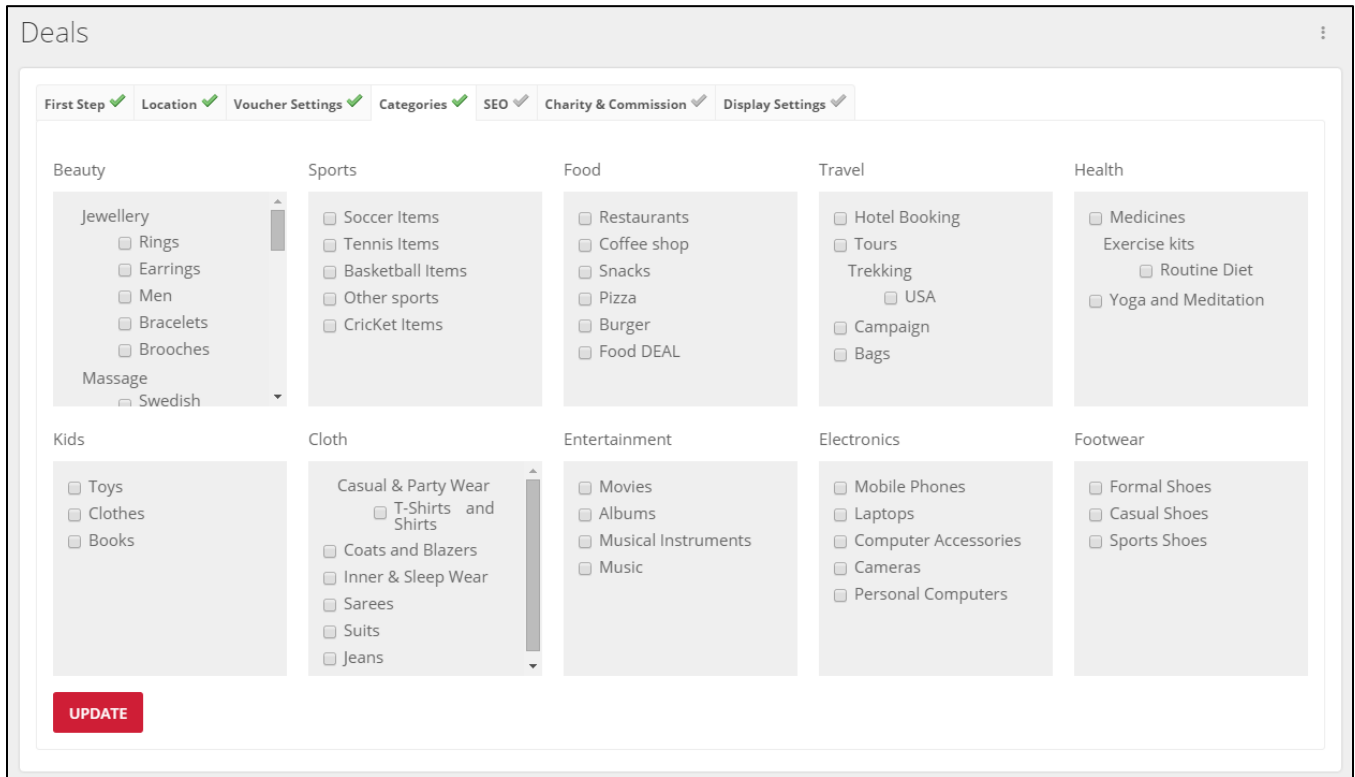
Deals

First Step ✓ Location ✓ Voucher Settings ✓ Categories ✓ SEO ✓ Charity & Commission ✓ Display Settings ✓

Beauty

Jewellery
Rings
Earrings
Men
Bracelets
Brooches
Massage
Swedish

Sports

Soccer Items
Tennis Items
Basketball Items
Other sports
CricKet Items

Food

Restaurants
Coffee shop
Snacks
Pizza
Burger
Food DEAL

Travel

Hotel Booking
Tours
Trekking
USA
Campaign
Bags

Health

Medicines
Exercise kits
Routine Diet
Yoga and Meditation

Kids

Toys
Clothes
Books

Cloth

Casual & Party Wear
T-Shirts and Shirts
Coats and Blazers
Inner & Sleep Wear
Sarees
Suits
Jeans

Entertainment

Movies
Albums
Musical Instruments
Music

Electronics

Mobile Phones
Laptops
Computer Accessories
Cameras
Personal Computers

Footwear

Formal Shoes
Casual Shoes
Sports Shoes

UPDATE